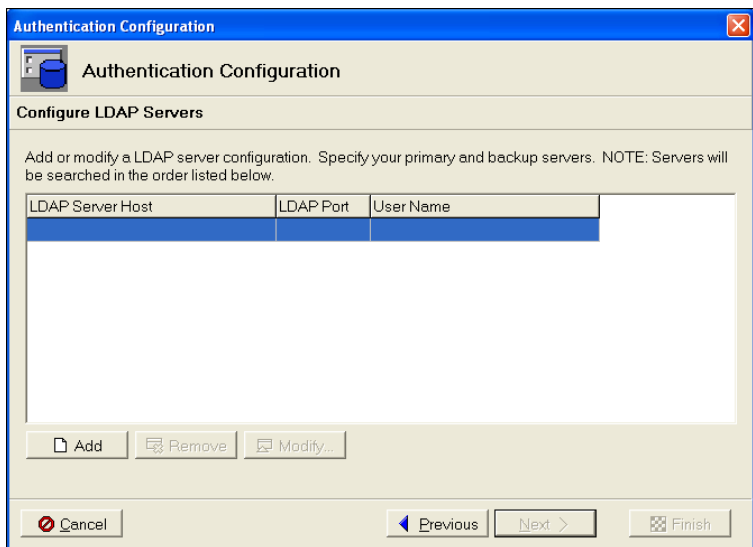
Authentication Configuration

Authentication Configuration

Configure LDAP Servers

Add or modify a LDAP server configuration. Specify your primary and backup servers. NOTE: Servers will be searched in the order listed below.

| LDAP Server Host | LDAP Port | User Name |
|---|---|---|
| | | |

Add
Remove
Modify...

Cancel
Previous
Next >
Finish